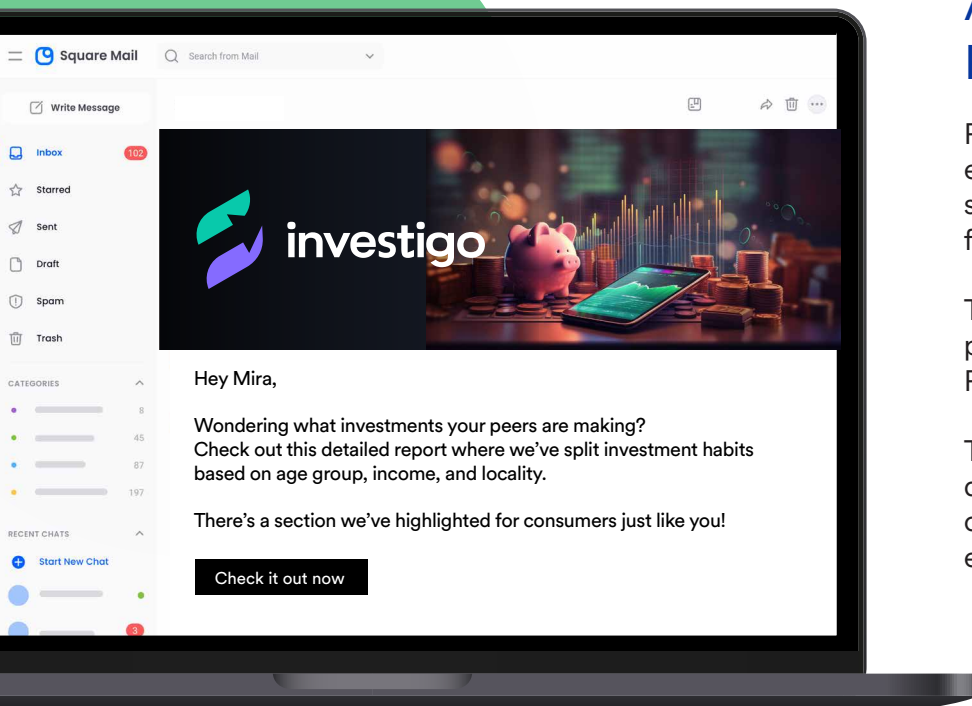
Square Mail

Search from Mail

Write Message

Inbox 102

Starred

Sent

Draft

Spam

Trash

CATEGORIES

8

45

87

197

RECENT CHATS

Start New Chat

3

investigo

Hey Mira,

Wondering what investments your peers are making? Check out this detailed report where we've split investment habits based on age group, income, and locality.

There's a section we've highlighted for consumers just like you!

Check it out now

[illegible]